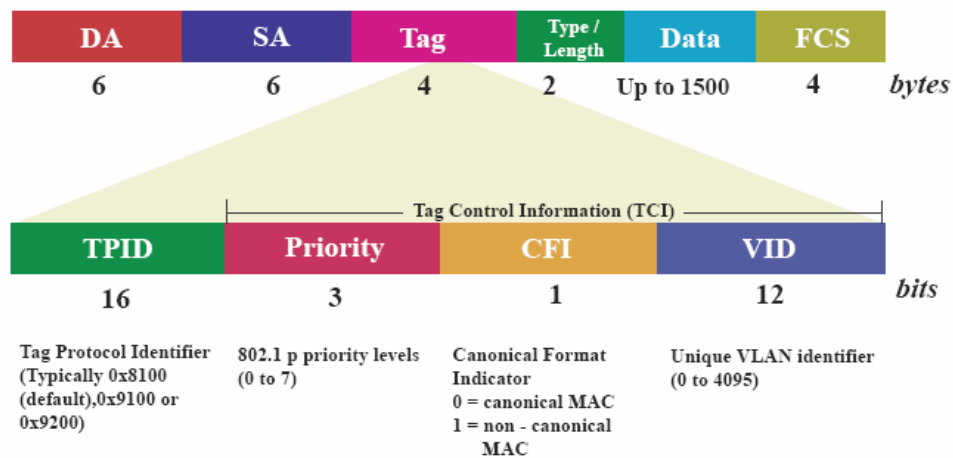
| DA | SA | Tag | Type / Length | Data | FCS | |
|---|---|---|---|---|---|---|
| 6 | 6 | 4 | 2 | Up to 1500 | 4 | bytes |

Tag Control Information (TCI)

| TPID | Priority | CFI | VID | |
|---|---|---|---|---|
| 16 | 3 | 1 | 12 | bits |

Tag Protocol Identifier (Typically 0x8100 (default),0x9100 or 0x9200)

802.1 p priority levels (0 to 7)

Canonical Format Indicator
0 = canonical MAC
1 = non - canonical MAC

Unique VLAN identifier (0 to 4095)